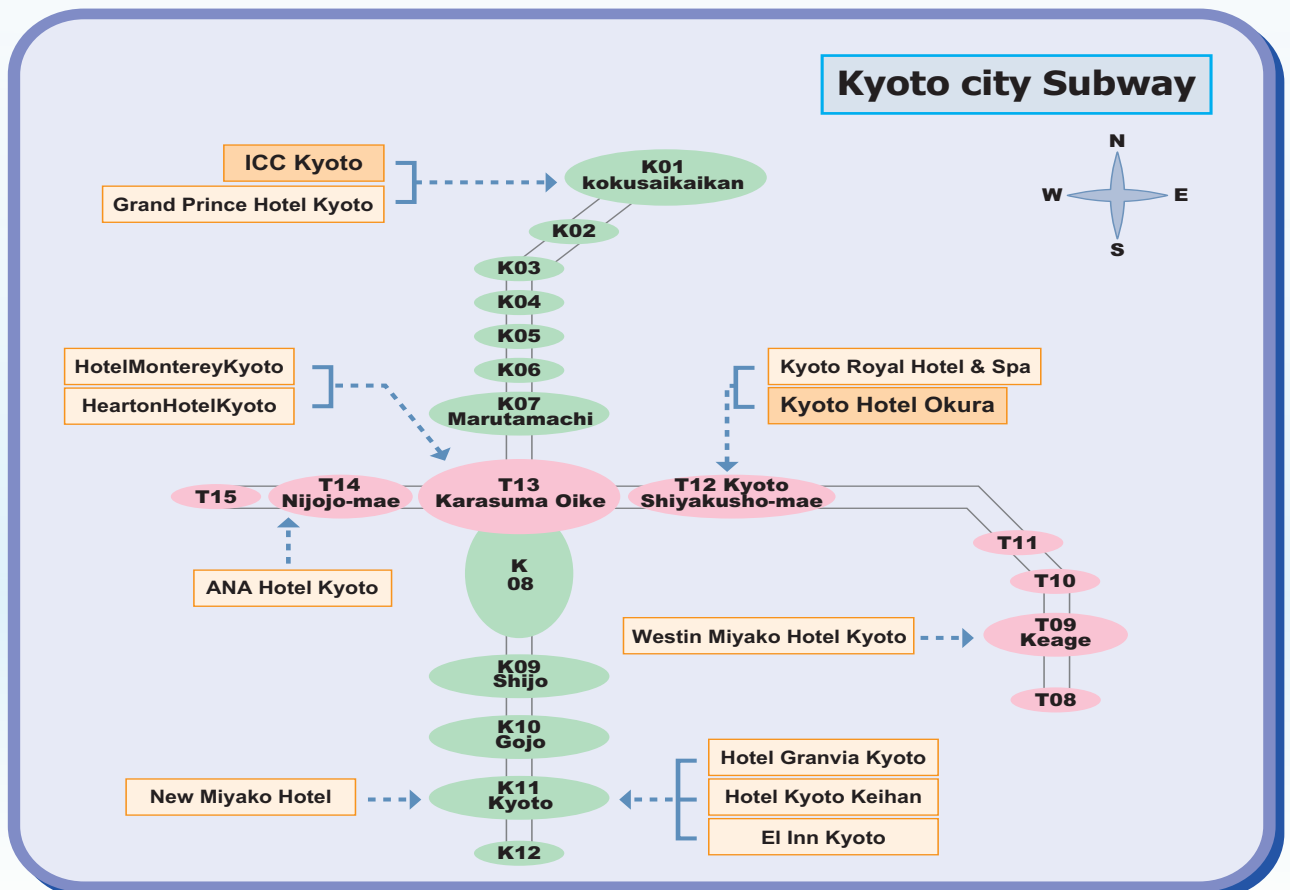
Kyoto city Subway

N
W
E
S

ICC Kyoto
Grand Prince Hotel Kyoto

K01 kokusaikaikan
K02
K03
K04
K05
K06

HotelMontereyKyoto
HeartonHotelKyoto

Kyoto Royal Hotel & Spa
Kyoto Hotel Okura

K07 Marutamachi

T15
T14 Nijojo-mae
T13 Karasuma Oike
T12 Kyoto Shiyakusho-mae

T11
T10

ANA Hotel Kyoto

K 08

Westin Miyako Hotel Kyoto

T09 Keage
T08

K09 Shijo
K10 Gojo

Hotel Granvia Kyoto
Hotel Kyoto Keihan
El Inn Kyoto

New Miyako Hotel

K11 Kyoto
K12